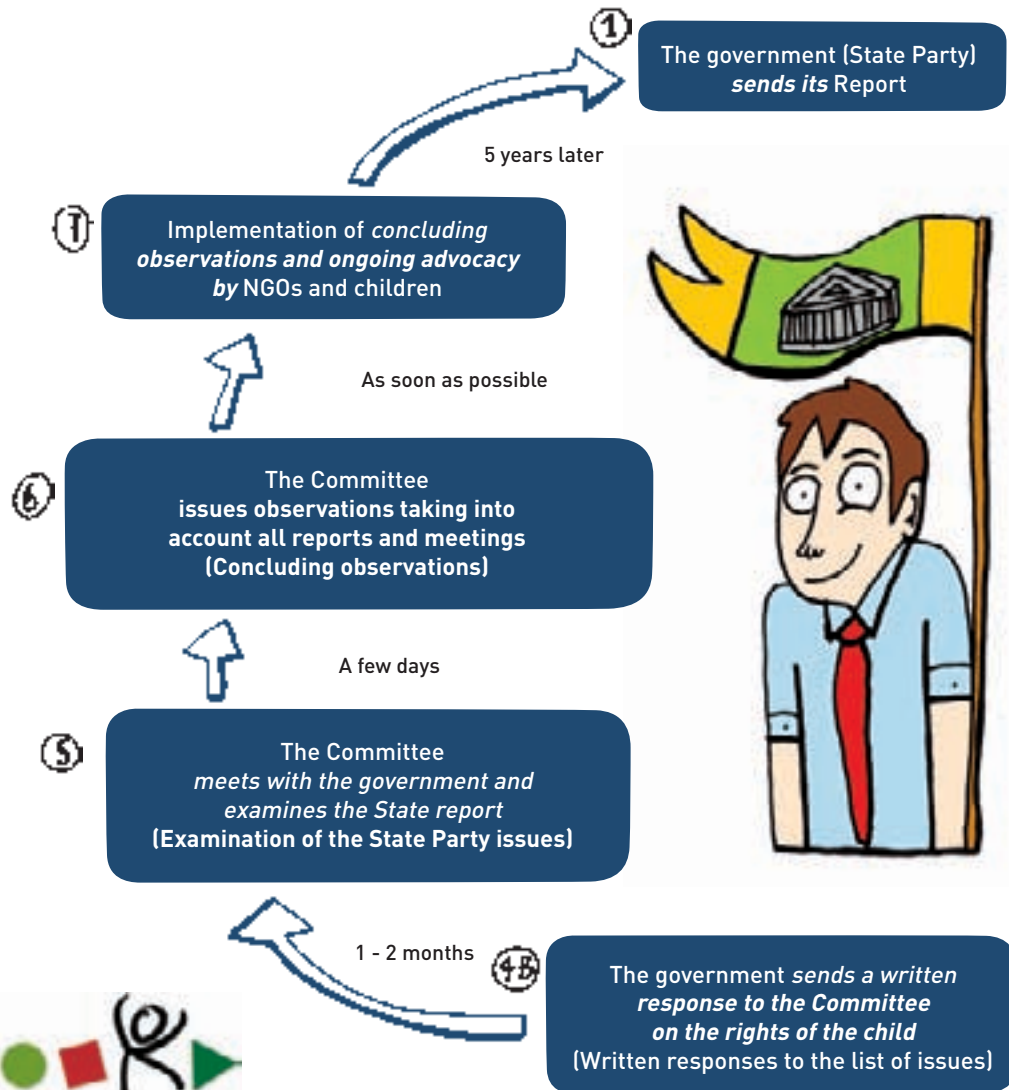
1

The government (State Party) *sends its* Report

5 years later

7

Implementation of *concluding observations and ongoing advocacy by* NGOs and children

As soon as possible

6

The Committee
**issues observations taking into account all reports and meetings (Concluding observations)**

A few days

5

The Committee
*meets with the government and examines the State report*
**(Examination of the State Party issues)**

1 - 2 months

4B

The government *sends a written response to the Committee on the rights of the child*
(Written responses to the list of issues)